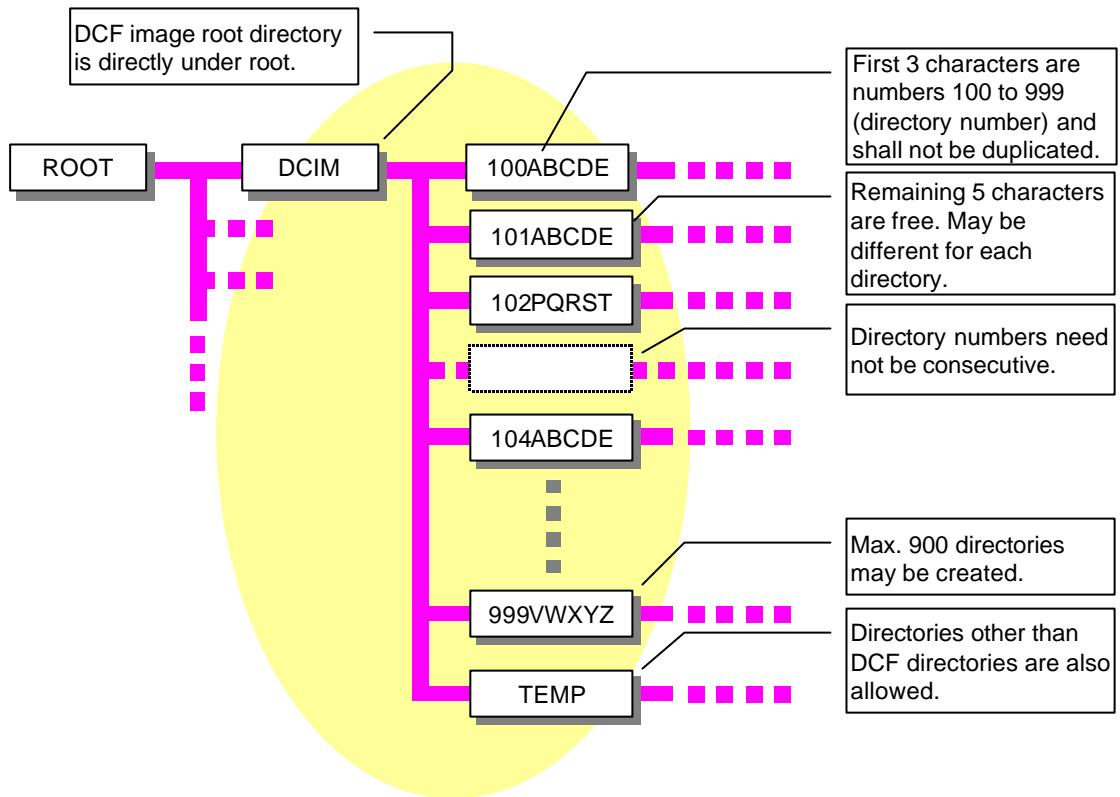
DCF image root directory is directly under root.

ROOT

DCIM

100ABCDE

101ABCDE

102PQRST

104ABCDE

999VWXYZ

TEMP

First 3 characters are numbers 100 to 999 (directory number) and shall not be duplicated.

Remaining 5 characters are free. May be different for each directory.

Directory numbers need not be consecutive.

Max. 900 directories may be created.

Directories other than DCF directories are also allowed.